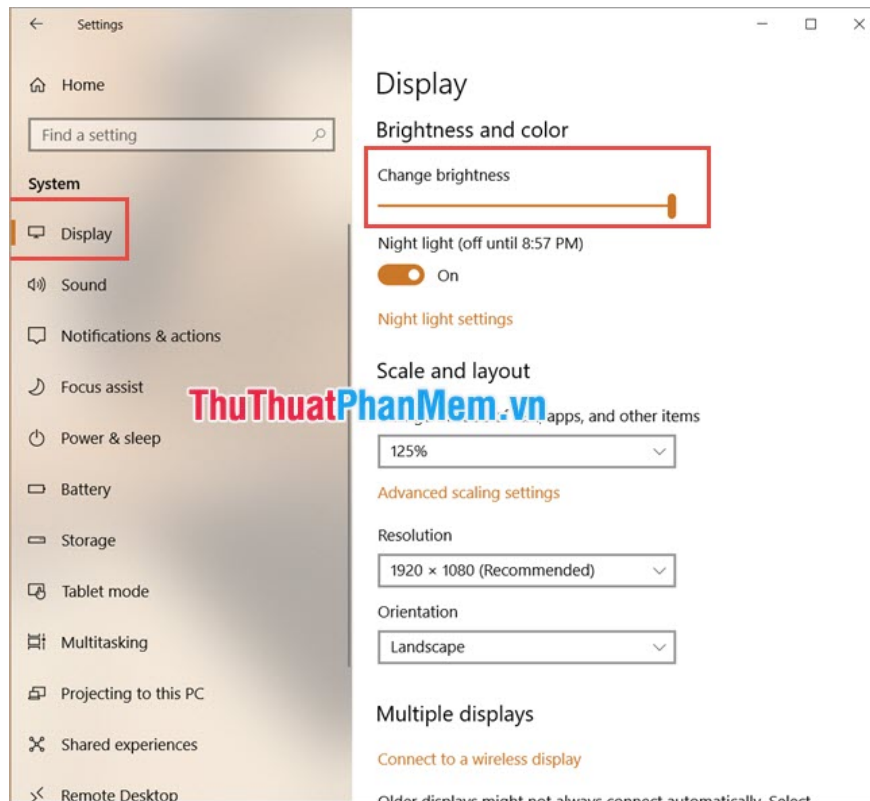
Settings

Home

Find a setting

System

Display

Sound

Notifications & actions

Focus assist

Power & sleep

Battery

Storage

Tablet mode

Multitasking

Projecting to this PC

Shared experiences

Remote Desktop

Display

Brightness and color

Change brightness

Night light (off until 8:57 PM)

On

Night light settings

Scale and layout

ThuThuatPhanMem.vn

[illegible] apps, and other items

125%

Advanced scaling settings

Resolution

1920 × 1080 (Recommended)

Orientation

Landscape

Multiple displays

Connect to a wireless display

Older displays might not always connect automatically. Select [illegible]